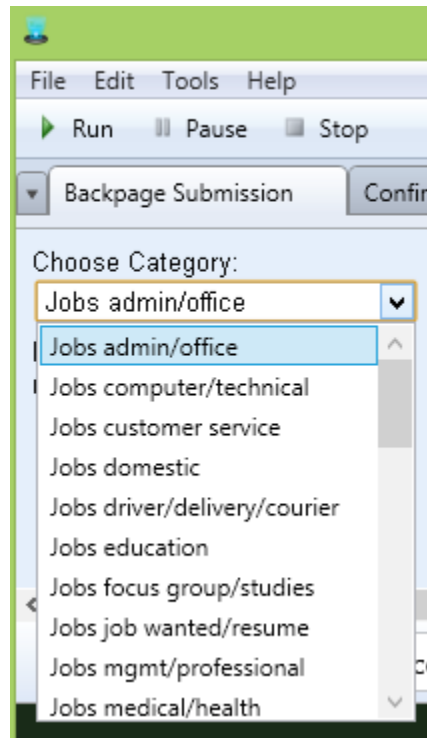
File Edit Tools Help

Run Pause Stop

Backpage Submission Confi

Choose Category:

Jobs admin/office

Jobs admin/office
Jobs computer/technical
Jobs customer service
Jobs domestic
Jobs driver/delivery/courier
Jobs education
Jobs focus group/studies
Jobs job wanted/resume
Jobs mgmt/professional
Jobs medical/health